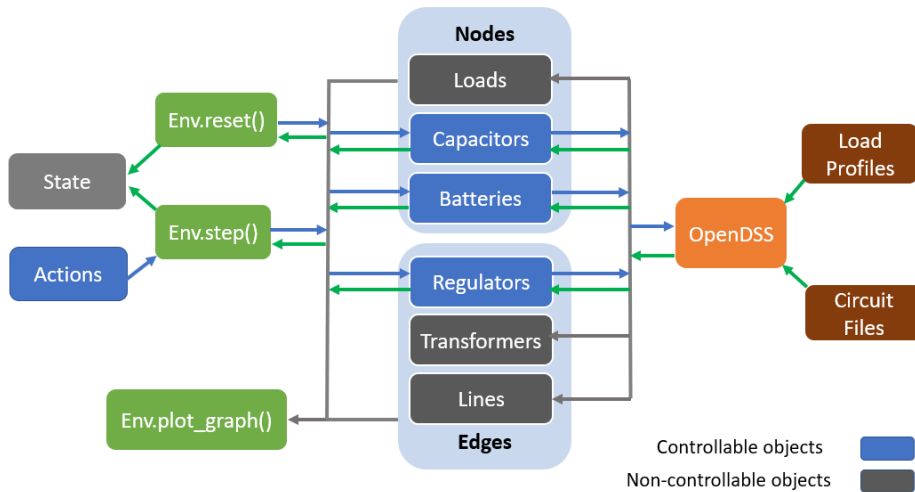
Nodes
Loads
Capacitors
Batteries
Env.reset()
State
Env.step()
Actions
Regulators
Transformers
Lines
Edges
Env.plot_graph()
OpenDSS
Load Profiles
Circuit Files
Controllable objects
Non-controllable objects